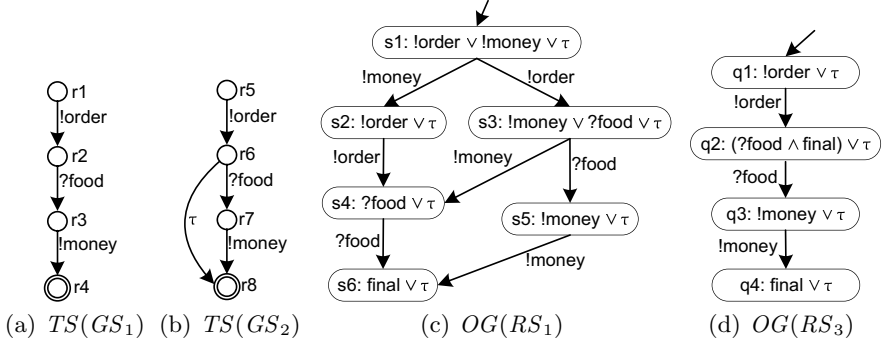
r1
!order
r2
?food
r3
!money
r4

r5
!order
r6
?food
$\tau$
r7
!money
r8

s1: !order $\vee$ !money $\vee$ $\tau$
!money
!order
s2: !order $\vee$ $\tau$
s3: !money $\vee$ ?food $\vee$ $\tau$
!order
!money
?food
s4: ?food $\vee$ $\tau$
s5: !money $\vee$ $\tau$
?food
!money
s6: final $\vee$ $\tau$

q1: !order $\vee$ $\tau$
!order
q2: (?food $\wedge$ final) $\vee$ $\tau$
?food
q3: !money $\vee$ $\tau$
!money
q4: final $\vee$ $\tau$

(a) $TS(GS_1)$ (b) $TS(GS_2)$ (c) $OG(RS_1)$ (d) $OG(RS_3)$